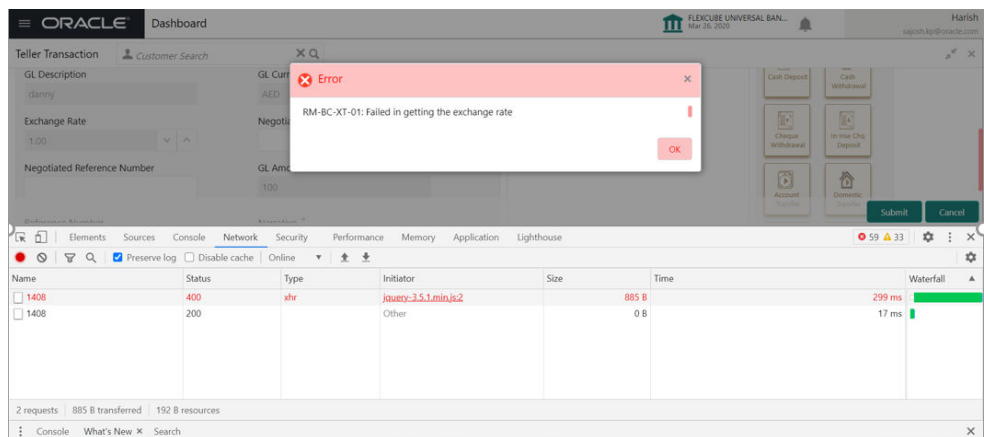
ORACLE Dashboard

FLEXCUBE UNIVERSAL BAN... Mar 26, 2020

Harish
sajosh.kp@oracle.com

Teller Transaction Customer Search

GL Description
danny

GL Curr
AED

Exchange Rate
1.00

Negoti

Negotiated Reference Number

GL Amo
100

Reference Number

Narrative *

Error

RM-BC-XT-01: Failed in getting the exchange rate

OK

Cash Deposit
Cash Withdrawal
Cheque Withdrawal
In-mse Chq Deposit
Account Transfer
Domestic Transfer

Submit
Cancel

Elements Sources Console Network Security Performance Memory Application Lighthouse

59 33

Preserve log Disable cache Online

| Name | Status | Type | Initiator | Size | Time | Waterfall |
|---|---|---|---|---|---|---|
| 1408 | 400 | xhr | jquery-3.5.1.min.js:2 | 885 B | 299 ms | |
| 1408 | 200 | | Other | 0 B | 17 ms | |

2 requests | 885 B transferred | 192 B resources

Console What's New × Search